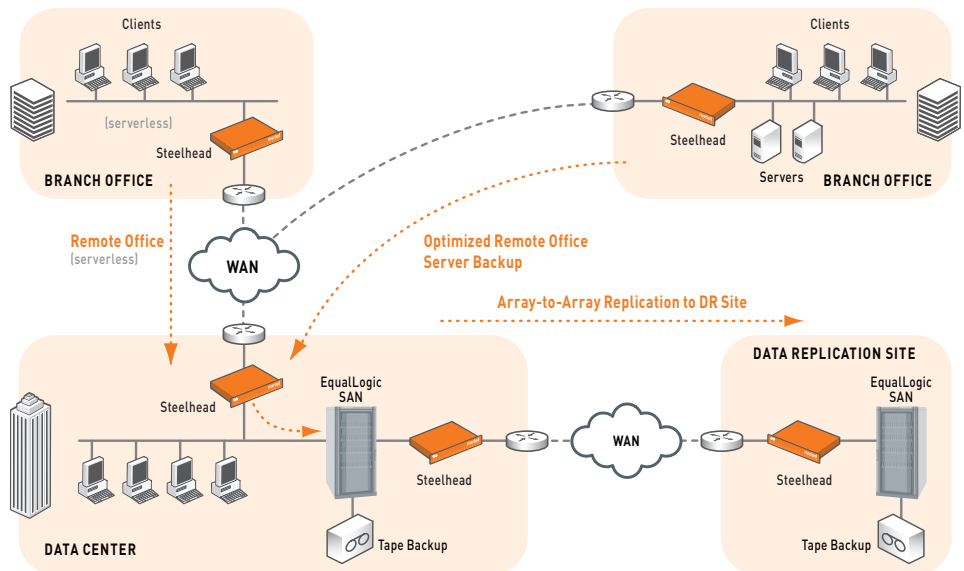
Clients

(serverless)

Steelhead

BRANCH OFFICE

Clients

Steelhead

Servers

BRANCH OFFICE

Remote Office
(serverless)

WAN

Optimized Remote Office
Server Backup

Array-to-Array Replication to DR Site

Steelhead

EqualLogic
SAN

Steelhead

WAN

DATA REPLICATION SITE

EqualLogic
SAN

Steelhead

Tape Backup

DATA CENTER

Tape Backup